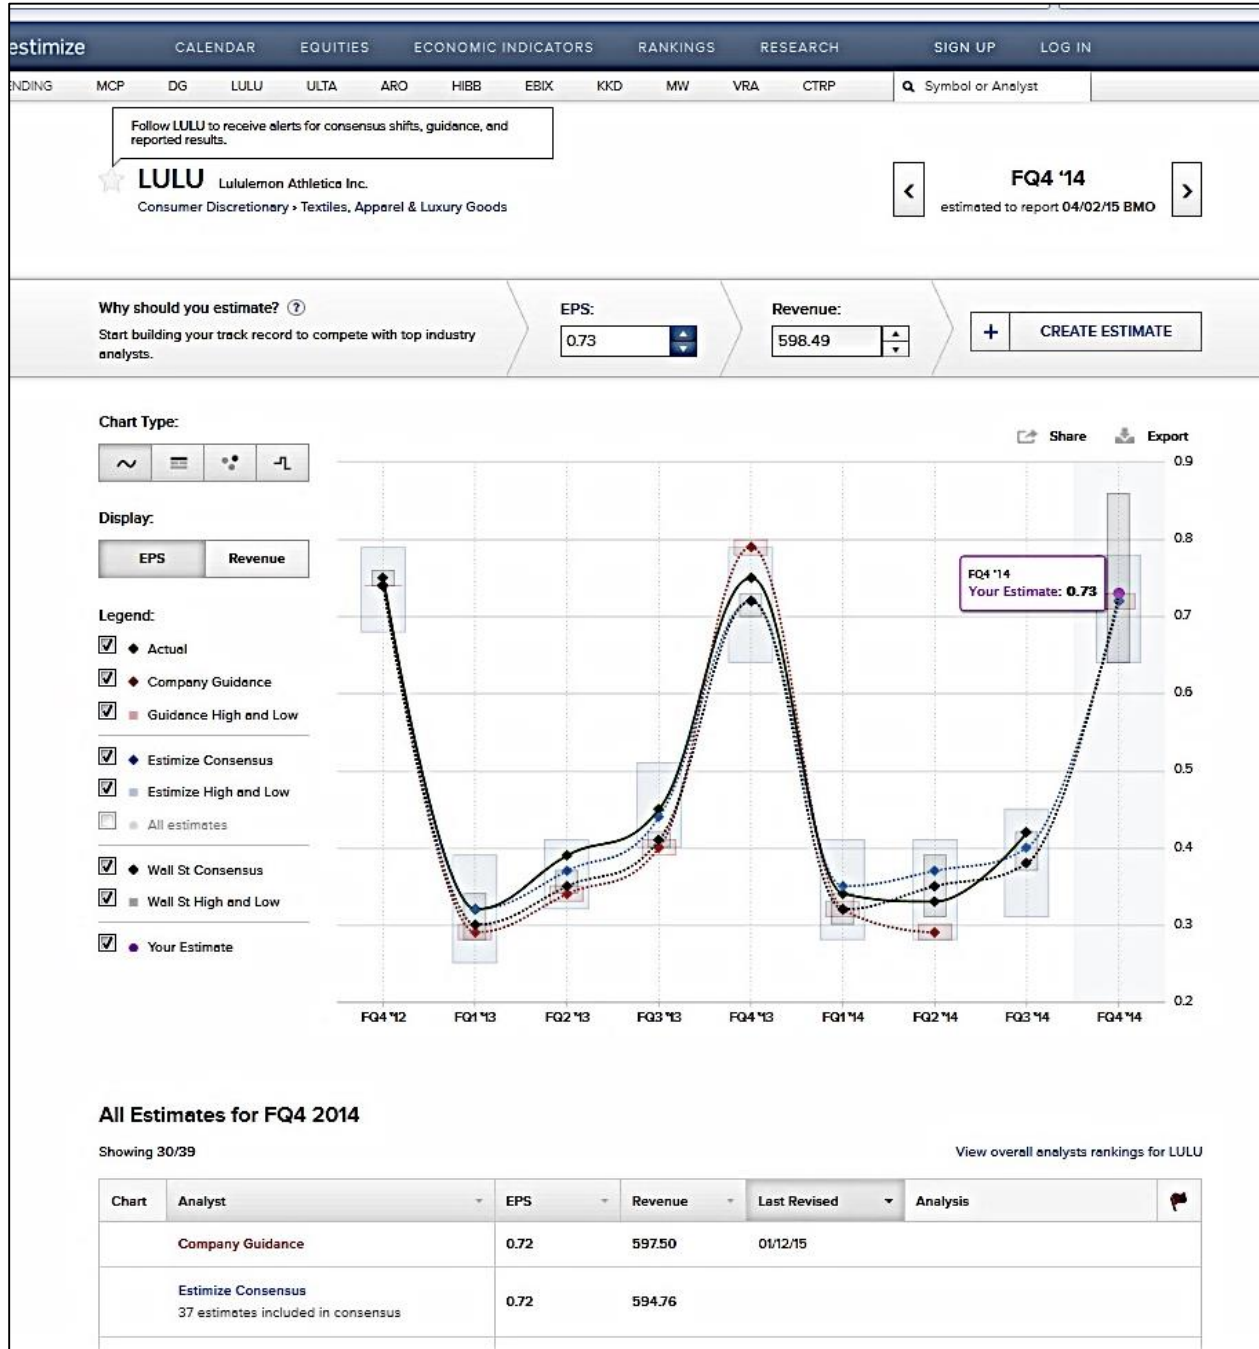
estimize CALENDAR EQUITIES ECONOMIC INDICATORS RANKINGS RESEARCH SIGN UP LOG IN

NDING MCP DG LULU ULTA ARO HIBB EBIX KKD MW VRA CTRP Symbol or Analyst

Follow LULU to receive alerts for consensus shifts, guidance, and reported results.

LULU Lululemon Athletica Inc.
Consumer Discretionary › Textiles, Apparel & Luxury Goods

FQ4 '14
estimated to report 04/02/15 BMO

Why should you estimate? ?
Start building your track record to compete with top industry analysts.

EPS: 0.73

Revenue: 598.49

+ CREATE ESTIMATE

Chart Type:

Display:
EPS Revenue

Legend:
Actual
Company Guidance
Guidance High and Low
Estimize Consensus
Estimize High and Low
All estimates
Wall St Consensus
Wall St High and Low
Your Estimate

Share Export

FQ4 '14
Your Estimate: 0.73

0.9
0.8
0.7
0.6
0.5
0.4
0.3
0.2

FQ4 '12 FQ1 '13 FQ2 '13 FQ3 '13 FQ4 '13 FQ1 '14 FQ2 '14 FQ3 '14 FQ4 '14

All Estimates for FQ4 2014

Showing 30/39

View overall analysts rankings for LULU

| Chart | Analyst | EPS | Revenue | Last Revised | Analysis |
|---|---|---|---|---|---|
| | Company Guidance | 0.72 | 597.50 | 01/12/15 | |
| | Estimize Consensus<br>37 estimates included in consensus | 0.72 | 594.76 | | |